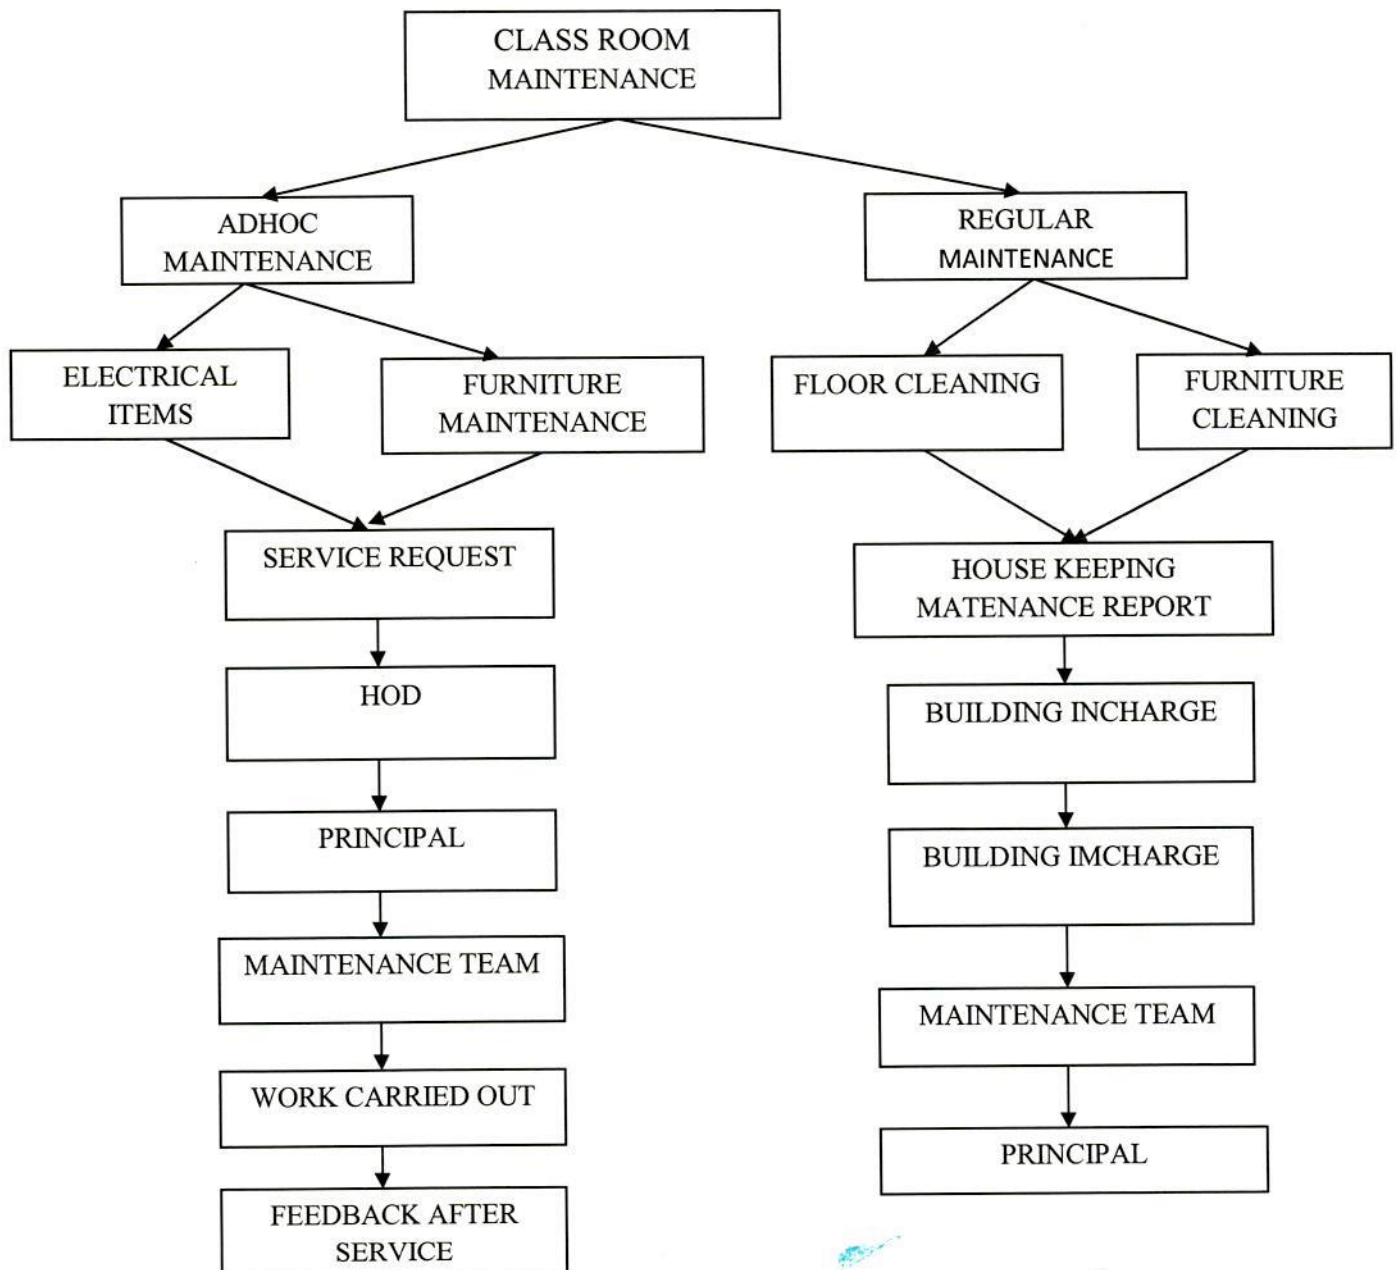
CLASS ROOM MAINTENANCE

ADHOC MAINTENANCE

REGULAR MAINTENANCE

ELECTRICAL ITEMS

FURNITURE MAINTENANCE

FLOOR CLEANING

FURNITURE CLEANING

SERVICE REQUEST

HOD

PRINCIPAL

MAINTENANCE TEAM

WORK CARRIED OUT

FEEDBACK AFTER SERVICE

HOUSE KEEPING MATENANCE REPORT

BUILDING INCHARGE

BUILDING IMCHARGE

MAINTENANCE TEAM

PRINCIPAL